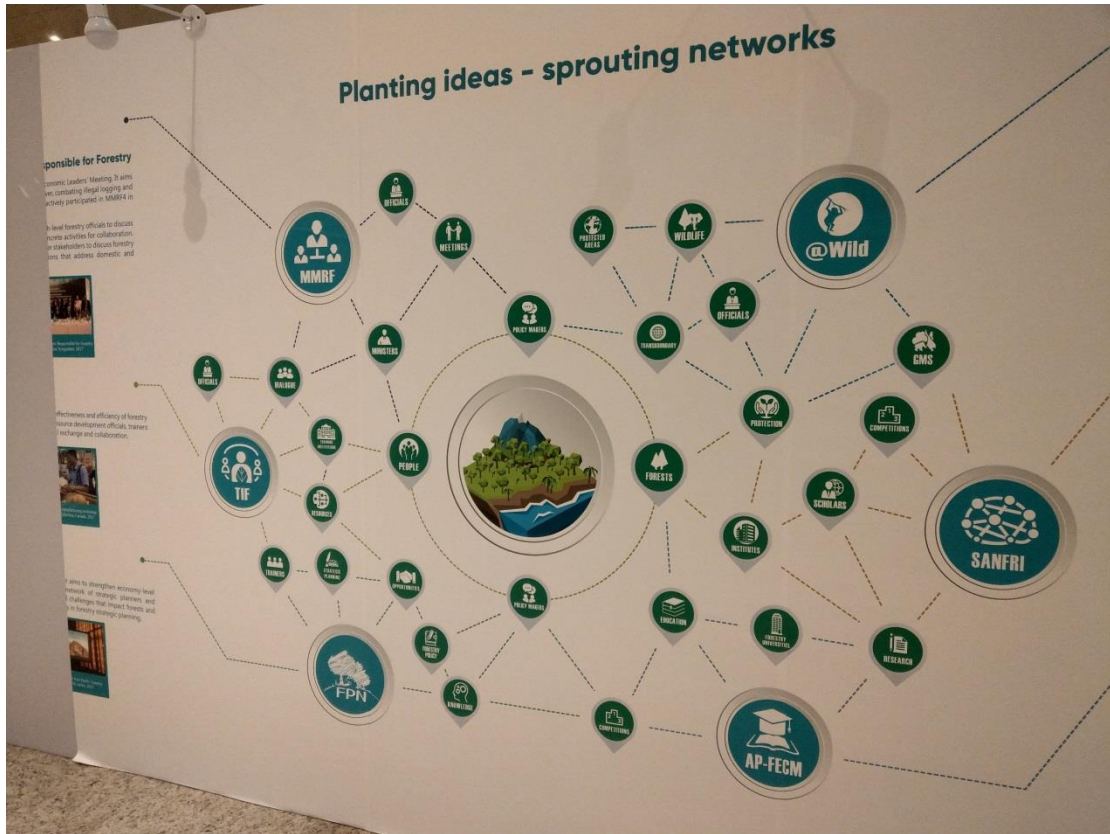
Planting ideas - sprouting networks

sponsible for Forestry

Economic Leaders' Meeting. It aims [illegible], combatting illegal logging and actively participated in MM RF4 in

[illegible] level forestry officials to discuss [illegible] concrete activities for collaboration. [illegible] stakeholders to discuss forestry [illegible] that address domestic and

effectiveness and efficiency of forestry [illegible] resource development officials, trainers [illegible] exchange and collaboration.

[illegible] aims to strengthen economy level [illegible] network of strategic planners and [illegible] challenges that impact forests and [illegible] in forestry strategic planning.

MMRF
OFFICIALS
MEETINGS
MINISTERS
DIALOGUE
OFFICIALS
TIF
TRAINING INSTITUTIONS
PEOPLE
RESOURCES
TRAINERS
STRATEGIC PLANNING
OPPORTUNITIES
FPN
INDUSTRY PRIZE
KNOWLEDGE
POLICY MAKERS
POLICY MAKERS
PROTECTED AREAS
WILDLIFE
@Wild
OFFICIALS
TRANSBOUNDARY
GMS
PROTECTION
COMPETITIONS
FORESTS
SCHOLARS
SANFRI
INSTITUTES
EDUCATION
FORESTRY UNIVERSITIES
RESEARCH
COMPETITIONS
AP-FECM